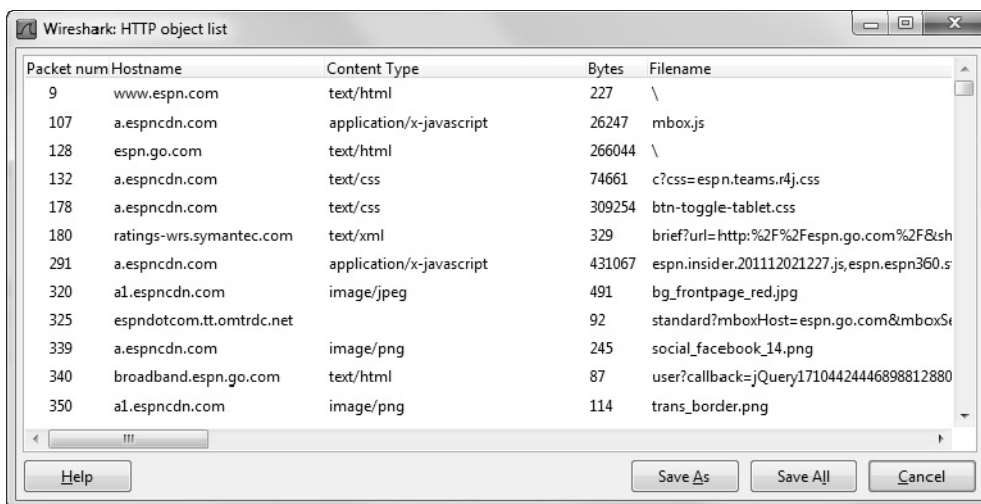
Wireshark: HTTP object list

| Packet num | Hostname | Content Type | Bytes | Filename |
|---|---|---|---|---|
| 9 | www.espn.com | text/html | 227 | \ |
| 107 | a.espncdn.com | application/x-javascript | 26247 | mbox.js |
| 128 | espn.go.com | text/html | 266044 | \ |
| 132 | a.espncdn.com | text/css | 74661 | c?css=espn.teams.r4j.css |
| 178 | a.espncdn.com | text/css | 309254 | btn-toggle-tablet.css |
| 180 | ratings-wrs.symantec.com | text/xml | 329 | brief?url=http:%2F%2Fespn.go.com%2F&sh |
| 291 | a.espncdn.com | application/x-javascript | 431067 | espn.insider.201112021227.js,espn.espn360.s |
| 320 | a1.espncdn.com | image/jpeg | 491 | bg_frontpage_red.jpg |
| 325 | espndotcom.tt.omtrdc.net | | 92 | standard?mboxHost=espn.go.com&mboxSe |
| 339 | a.espncdn.com | image/png | 245 | social_facebook_14.png |
| 340 | broadband.espn.go.com | text/html | 87 | user?callback=jQuery17104424446898812880 |
| 350 | a1.espncdn.com | image/png | 114 | trans_border.png |

Help

Save As

Save All

Cancel